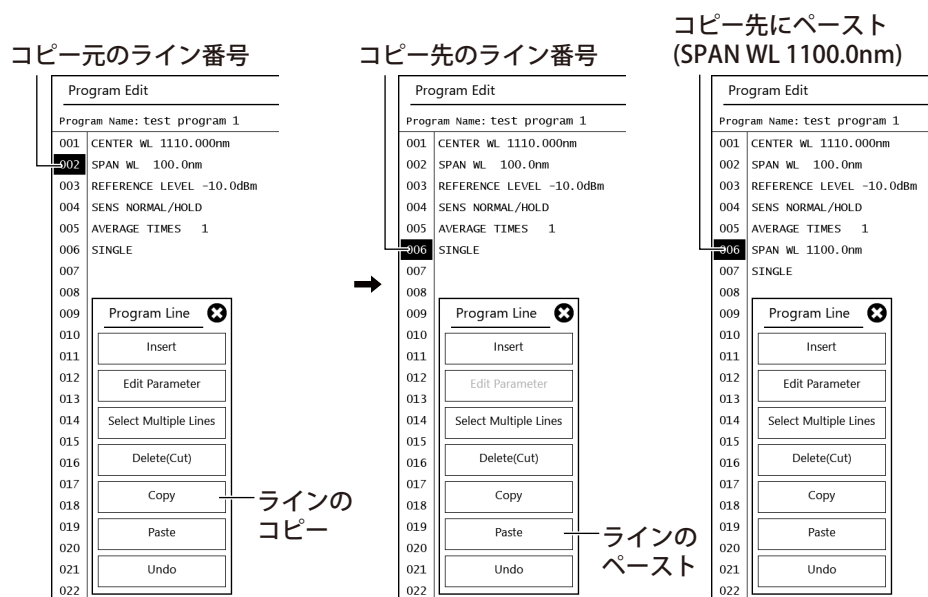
コピー元のライン番号

Program Edit

Program Name: test program 1

001 CENTER WL 1110.000nm
002 SPAN WL 100.0nm
003 REFERENCE LEVEL -10.0dBm
004 SENS NORMAL/HOLD
005 AVERAGE TIMES 1
006 SINGLE
007
008
009
010
011
012
013
014
015
016
017
018
019
020
021
022

Program Line

Insert

Edit Parameter

Select Multiple Lines

Delete(Cut)

Copy

Paste

Undo

ラインのコピー

コピー先のライン番号

Program Edit

Program Name: test program 1

001 CENTER WL 1110.000nm
002 SPAN WL 100.0nm
003 REFERENCE LEVEL -10.0dBm
004 SENS NORMAL/HOLD
005 AVERAGE TIMES 1
006 SINGLE
007
008
009
010
011
012
013
014
015
016
017
018
019
020
021
022

Program Line

Insert

Edit Parameter

Select Multiple Lines

Delete(Cut)

Copy

Paste

Undo

ラインのペースト

コピー先にペースト (SPAN WL 1100.0nm)

Program Edit

Program Name: test program 1

001 CENTER WL 1110.000nm
002 SPAN WL 100.0nm
003 REFERENCE LEVEL -10.0dBm
004 SENS NORMAL/HOLD
005 AVERAGE TIMES 1
006 SPAN WL 1100.0nm
007 SINGLE
008
009
010
011
012
013
014
015
016
017
018
019
020
021
022

Program Line

Insert

Edit Parameter

Select Multiple Lines

Delete(Cut)

Copy

Paste

Undo